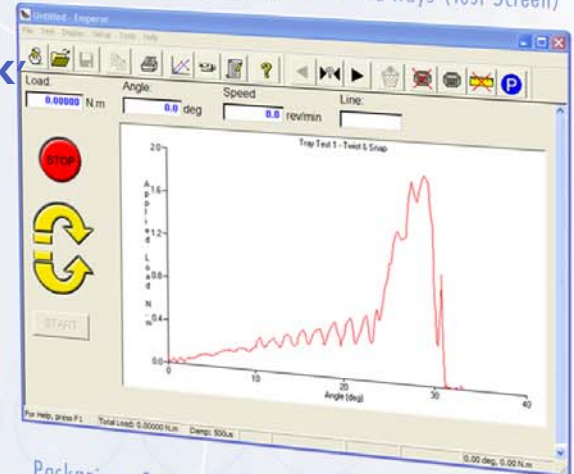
d Ways (Test Screen)

Untitled - Emperor

File Test Display Setup Tools Help

Load: 0.00000 N.m

Angle: 0.0 deg

Speed 0.0 rev/min

Line:

STOP

START

Trap Test 1 - Twist & Snap

Applied Load N.m

2.0
1.6
1.2
0.8
0.4
0.0

0 10 20 30 40

Angle (deg)

For Help, press F1 Total Load: 0.00000 N.m Damp: 500us 0.00 deg, 0.00 N.m

Packag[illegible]